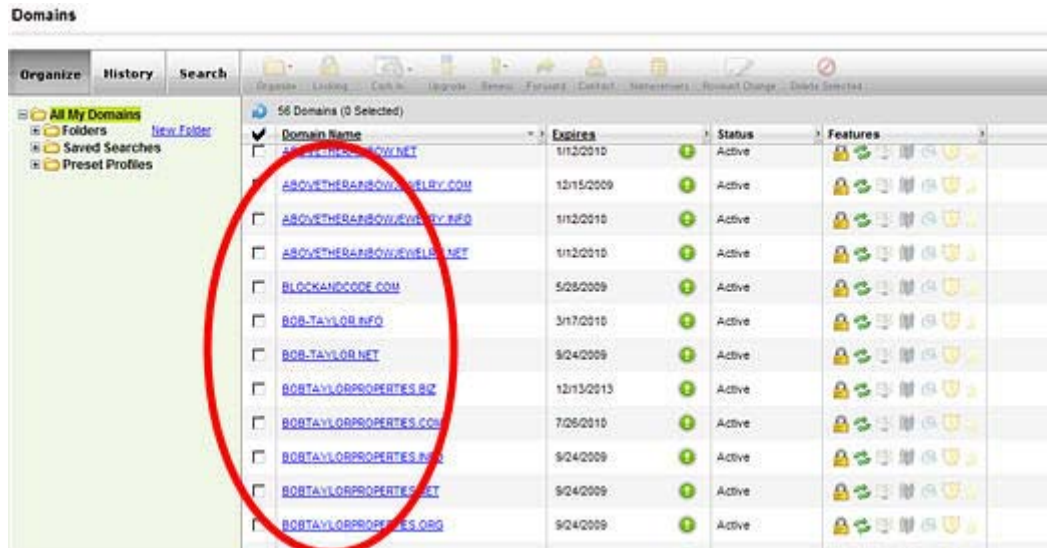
Domains

Organize History Search

Organize Locking Cash In Upgrade Renew Forward Contact Nameservers Account Change Delete Selected

All My Domains
Folders New Folder
Saved Searches
Preset Profiles

56 Domains (0 Selected)

| | Domain Name | Expires | | Status | Features |
|---|---|---|---|---|---|
| | ABOVETHERAINBOW.NET | 1/12/2010 | | Active | |
| | ABOVETHERAINBOWJEWELRY.COM | 12/15/2009 | | Active | |
| | ABOVETHERAINBOWJEWELRY.INFO | 1/12/2010 | | Active | |
| | ABOVETHERAINBOWJEWELRY.NET | 1/12/2010 | | Active | |
| | BLOCKANDCODE.COM | 5/28/2009 | | Active | |
| | BOB-TAYLOR.INFO | 3/17/2010 | | Active | |
| | BOB-TAYLOR.NET | 9/24/2009 | | Active | |
| | BOBTAYLORPROPERTIES.BIZ | 12/13/2013 | | Active | |
| | BOBTAYLORPROPERTIES.COM | 7/26/2010 | | Active | |
| | BOBTAYLORPROPERTIES.INFO | 9/24/2009 | | Active | |
| | BOBTAYLORPROPERTIES.NET | 9/24/2009 | | Active | |
| | BOBTAYLORPROPERTIES.ORG | 9/24/2009 | | Active | |